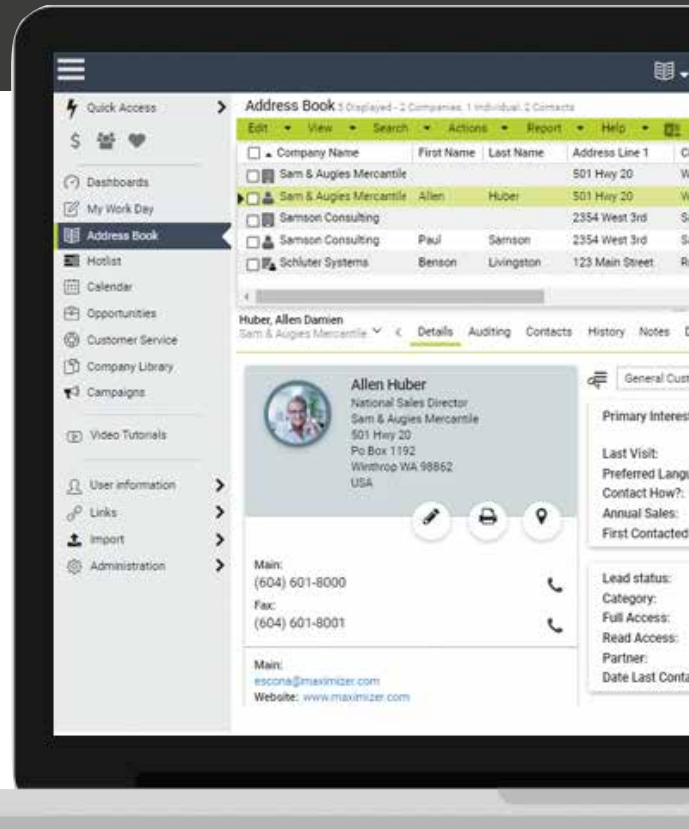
Quick Access
Dashboards
My Work Day
Address Book
Hotlist
Calendar
Opportunities
Customer Service
Company Library
Campaigns
Video Tutorials
User information
Links
Import
Administration

Address Book 5 Displayed - 2 Companies, 1 Individual, 2 Contacts
Edit View Search Actions Report Help

| Company Name | First Name | Last Name | Address Line 1 | C |
|---|---|---|---|---|
| Sam & Augies Mercantile | | | 501 Hwy 20 | W |
| Sam & Augies Mercantile | Allen | Huber | 501 Hwy 20 | W |
| Samson Consulting | | | 2354 West 3rd | S |
| Samson Consulting | Paul | Samson | 2354 West 3rd | S |
| Schluter Systems | Benson | Livingston | 123 Main Street | R |

Huber, Allen Damien
Sam & Augies Mercantile
Details Auditing Contacts History Notes D

Allen Huber
National Sales Director
Sam & Augies Mercantile
501 Hwy 20
Po Box 1192
Winthrop WA 98862
USA

Main:
(604) 601-8000
Fax:
(604) 601-8001

Main:
escona@maximizer.com
Website: www.maximizer.com

General Cust
Primary Interes
Last Visit:
Preferred Langu
Contact How?:
Annual Sales:
First Contacted

Lead status:
Category:
Full Access:
Read Access:
Partner:
Date Last Conta